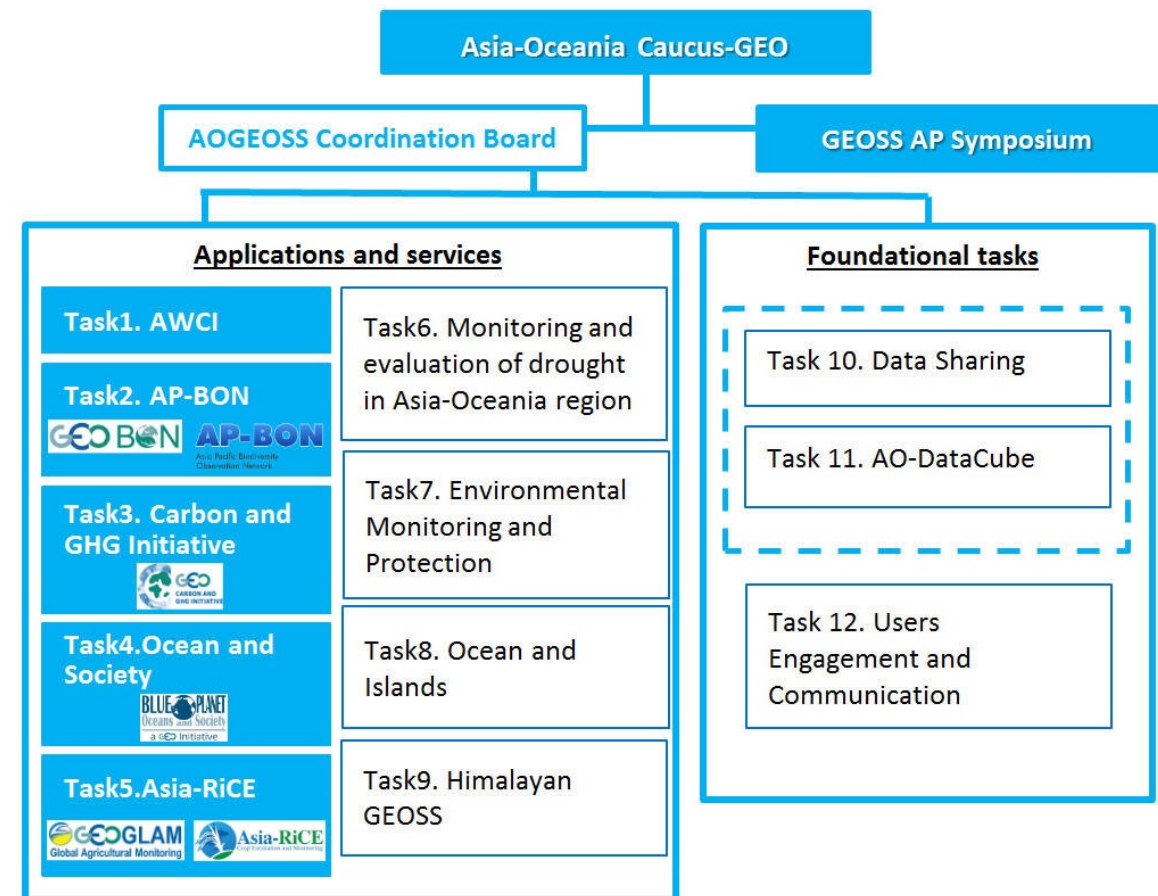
Asia-Oceania Caucus-GEO

AOGEOSS Coordination Board

GEOSS AP Symposium

Applications and services

Task1. AWCI

Task2. AP-BON

GEO BON AP-BON
Asia Pacific Biodiversity Observation Network

Task3. Carbon and GHG Initiative

GEO CARBON AND GHG INITIATIVE

Task4.Ocean and Society

BLUE PLANET Oceans and Society a GEO Initiative

Task5.Asia-RiCE

GEOGLAM Global Agricultural Monitoring

Asia-RiCE Crop Estimation and Monitoring

Task6. Monitoring and evaluation of drought in Asia-Oceania region

Task7. Environmental Monitoring and Protection

Task8. Ocean and Islands

Task9. Himalayan GEOSS

Foundational tasks

Task 10. Data Sharing

Task 11. AO-DataCube

Task 12. Users Engagement and Communication